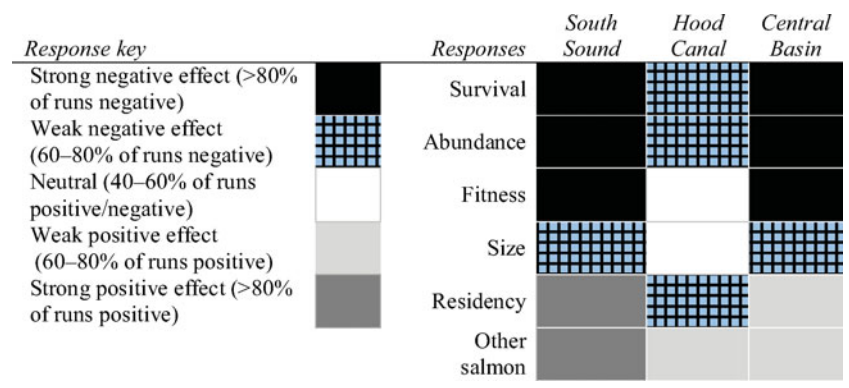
*Response key*

Strong negative effect (>80% of runs negative)

Weak negative effect (60–80% of runs negative)

Neutral (40–60% of runs positive/negative)

Weak positive effect (60–80% of runs positive)

Strong positive effect (>80% of runs positive)

| *Responses* | *South Sound* | *Hood Canal* | *Central Basin* |
|---|---|---|---|
| Survival | | | |
| Abundance | | | |
| Fitness | | | |
| Size | | | |
| Residency | | | |
| Other salmon | | | |